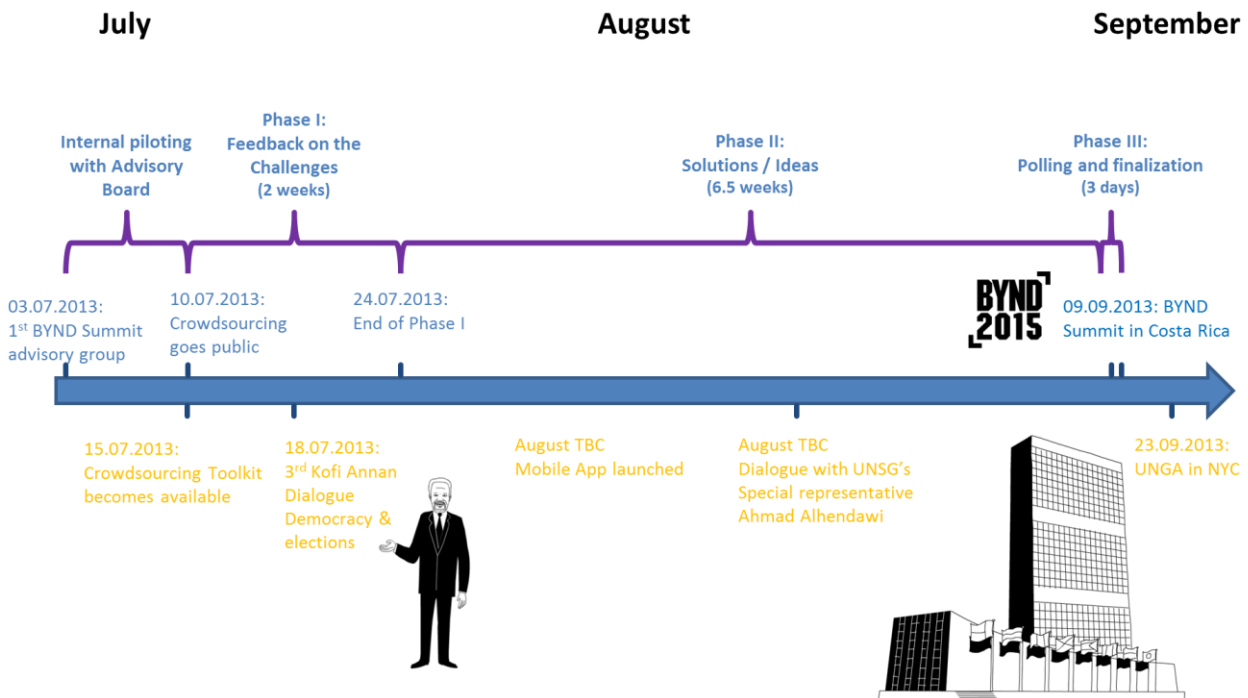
July

August

September

Internal piloting with Advisory Board

Phase I: Feedback on the Challenges (2 weeks)

Phase II: Solutions / Ideas (6.5 weeks)

Phase III: Polling and finalization (3 days)

03.07.2013: 1$^{st}$ BYND Summit advisory group

10.07.2013: Crowdsourcing goes public

24.07.2013: End of Phase I

BYND 2015

09.09.2013: BYND Summit in Costa Rica

15.07.2013: Crowdsourcing Toolkit becomes available

18.07.2013: 3$^{rd}$ Kofi Annan Dialogue Democracy & elections

August TBC Mobile App launched

August TBC Dialogue with UNSG's Special representative Ahmad Alhendawi

23.09.2013: UNGA in NYC